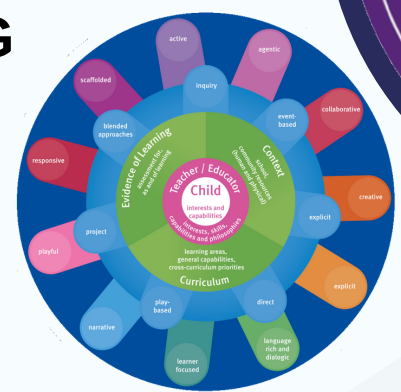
G

active

agentic

scaffolded

inquiry

collaborative

blended approaches

event-based

Evidence of Learning

assessment for, as and of learning

Context

school, community, resources (human and physical)

responsive

Teacher / Educator

Child

interests and capabilities

interests, skills, capabilities and philosophies

creative

project

explicit

playful

learning areas, general capabilities, cross-curriculum priorities

Curriculum

explicit

play-based

direct

narrative

language rich and dialogic

learner focused